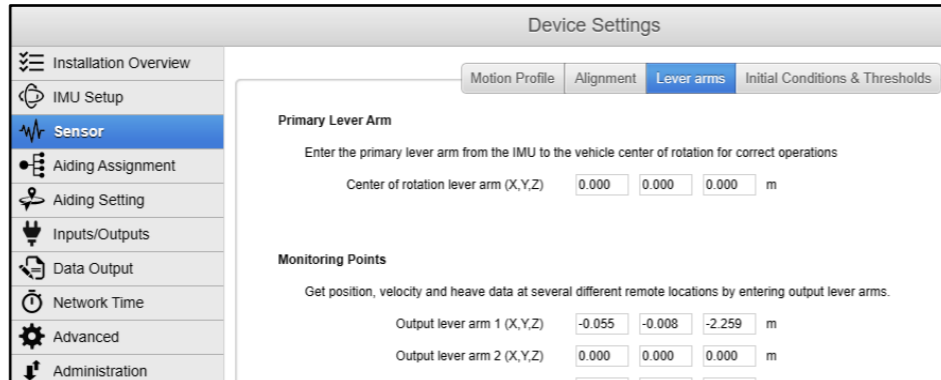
Device Settings

Installation Overview
IMU Setup
Sensor
Aiding Assignment
Aiding Setting
Inputs/Outputs
Data Output
Network Time
Advanced
Administration

Motion Profile | Alignment | Lever arms | Initial Conditions & Thresholds

Primary Lever Arm

Enter the primary lever arm from the IMU to the vehicle center of rotation for correct operations

Center of rotation lever arm (X,Y,Z) 0.000 0.000 0.000 m

Monitoring Points

Get position, velocity and heave data at several different remote locations by entering output lever arms.

Output lever arm 1 (X,Y,Z) -0.055 -0.008 -2.259 m

Output lever arm 2 (X,Y,Z) 0.000 0.000 0.000 m